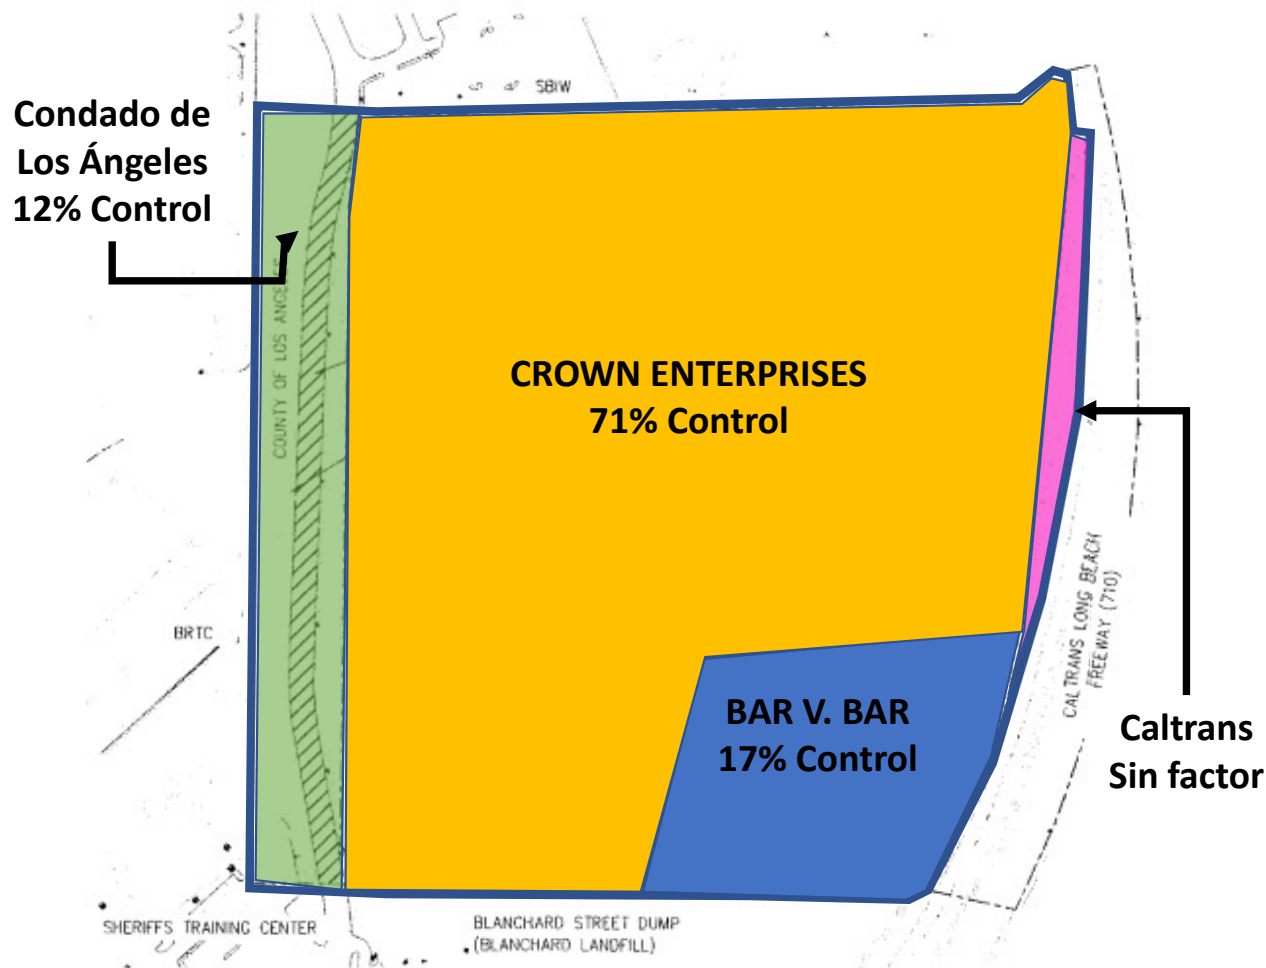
Condado de Los Ángeles
12% Control

SBIW

COUNTY OF LOS ANGELES

CROWN ENTERPRISES
71% Control

BRTC

CALTRANS LONG BEACH FREEWAY (710)

BAR V. BAR
17% Control

Caltrans
Sin factor

SHERIFFS TRAINING CENTER

BLANCHARD STREET DUMP
(BLANCHARD LANDFILL)